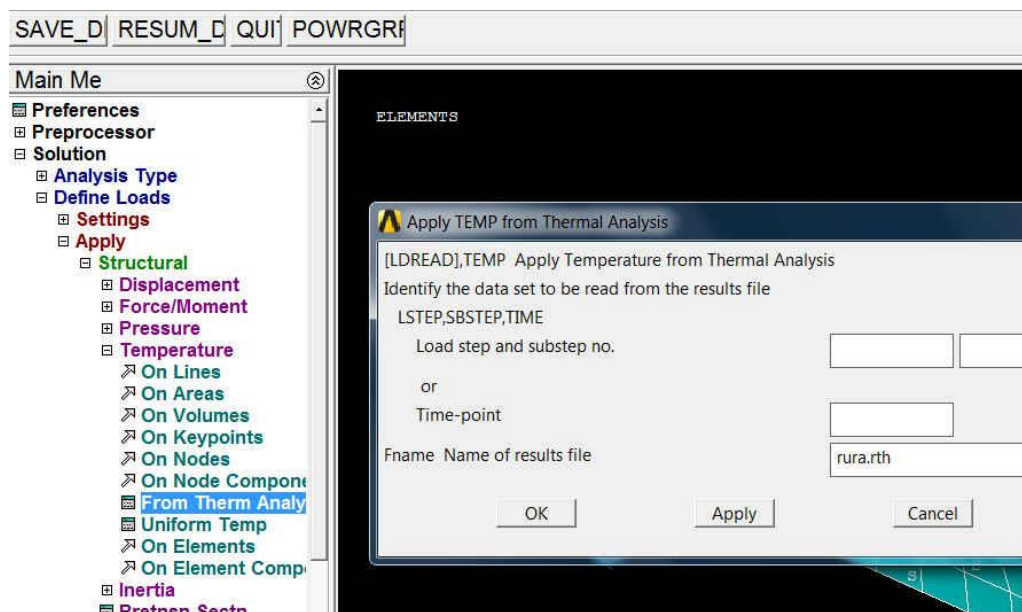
SAVE_D RESUM_D QUI POWRGRI

Main Me

Preferences
Preprocessor
Solution
Analysis Type
Define Loads
Settings
Apply
Structural
Displacement
Force/Moment
Pressure
Temperature
On Lines
On Areas
On Volumes
On Keypoints
On Nodes
On Node Compone
From Therm Analy
Uniform Temp
On Elements
On Element Comp
Inertia
Pretnsn Sectn

ELEMENTS

Apply TEMP from Thermal Analysis

[LDREAD],TEMP Apply Temperature from Thermal Analysis
Identify the data set to be read from the results file
LSTEP,SBSTEP,TIME
Load step and substep no.
or
Time-point
Fname Name of results file
rura.rth

OK
Apply
Cancel